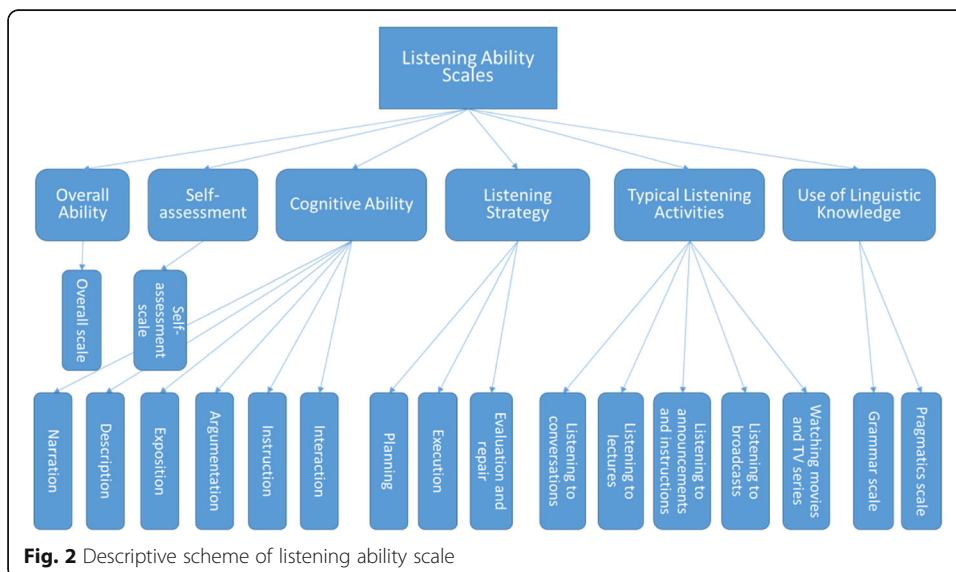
Listening Ability Scales

Overall Ability

Self-assessment

Cognitive Ability

Listening Strategy

Typical Listening Activities

Use of Linguistic Knowledge

Overall scale

Self-assessment scale

Narration

Description

Exposition

Argumentation

Instruction

Interaction

Planning

Execution

Evaluation and repair

Listening to conversations

Listening to lectures

Listening to announcements and instructions

Listening to broadcasts

Watching movies and TV series

Grammar scale

Pragmatics scale

Fig. 2 Descriptive scheme of listening ability scale